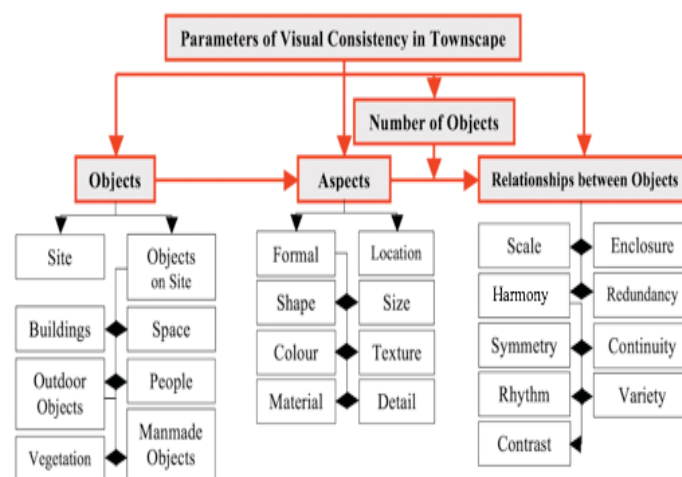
Parameters of Visual Consistency in Townscape

Number of Objects

Objects

Aspects

Relationships between Objects

Site

Objects on Site

Buildings

Space

Outdoor Objects

People

Vegetation

Manmade Objects

Formal

Location

Shape

Size

Colour

Texture

Material

Detail

Scale

Enclosure

Harmony

Redundancy

Symmetry

Continuity

Rhythm

Variety

Contrast